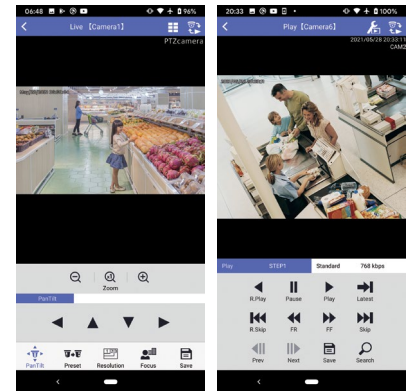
06:48 96%

Live 【Camera1】

PTZcamera

Zoom

PanTilt

PanTilt

Preset

Resolution

Focus

Save

20:33 100%

Play 【Camera6】

2021/05/28 20:33:11

CAM2

Play

STEP1

Standard

768 kbps

R.Play

Pause

Play

Latest

R.Skip

FR

FF

Skip

Prev

Next

Save

Search